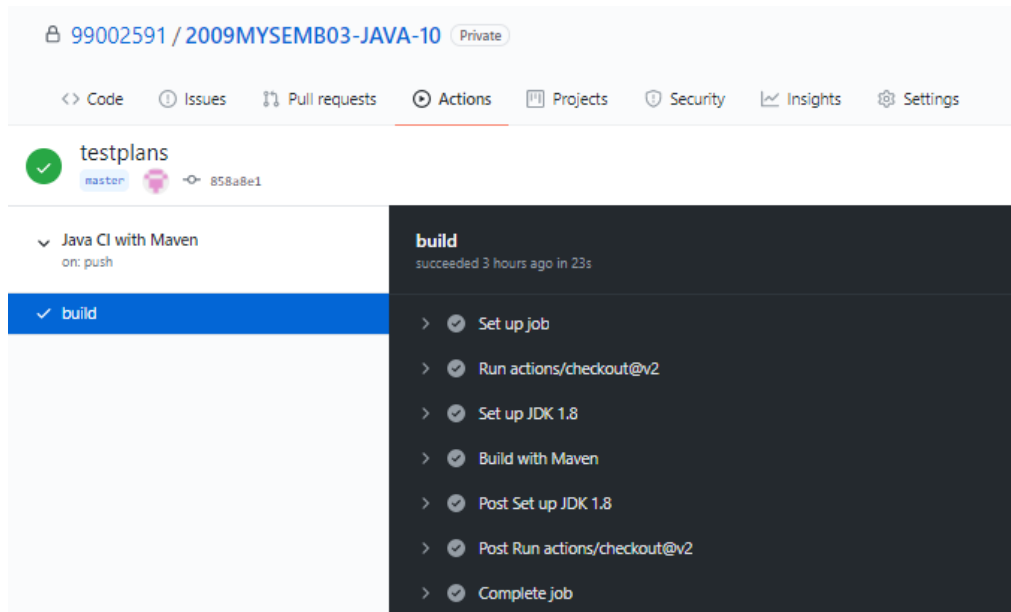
99002591 / 2009MYSEMB03-JAVA-10 Private

Code Issues Pull requests Actions Projects Security Insights Settings

testplans
master 858a8e1

Java CI with Maven
on: push

build

build
succeeded 3 hours ago in 23s

Set up job
Run actions/checkout@v2
Set up JDK 1.8
Build with Maven
Post Set up JDK 1.8
Post Run actions/checkout@v2
Complete job